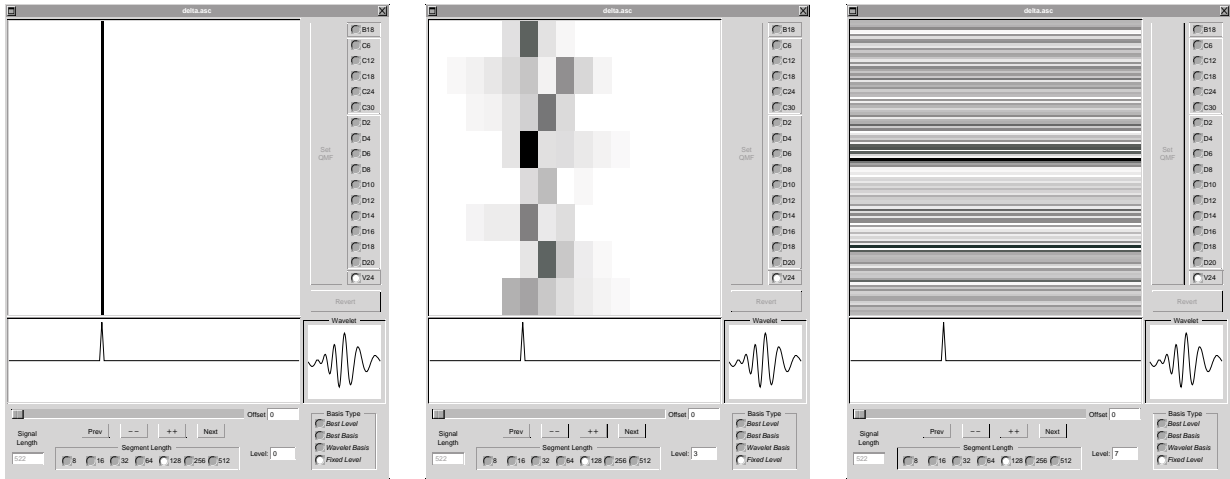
delta.asc

B18
C6
C12
C18
C24
C30
D2
D4
D6
D8
D10
D12
D14
D16
D18
D20
V24

Set QMF

Revert

Wavelet

Offset 0

Basis Type
Best Level
Best Basis
Wavelet Basis
Fixed Level

Signal Length
522

Prev
--
++
Next

Segment Length
8
16
32
64
128
256
512

Level: 0

delta.asc

B18
C6
C12
C18
C24
C30
D2
D4
D6
D8
D10
D12
D14
D16
D18
D20
V24

Set QMF

Revert

Wavelet

Offset 0

Basis Type
Best Level
Best Basis
Wavelet Basis
Fixed Level

Signal Length
522

Prev
--
++
Next

Segment Length
8
16
32
64
128
256
512

Level: 3

delta.asc

B18
C6
C12
C18
C24
C30
D2
D4
D6
D8
D10
D12
D14
D16
D18
D20
V24

Set QMF

Revert

Wavelet

Offset 0

Basis Type
Best Level
Best Basis
Wavelet Basis
Fixed Level

Signal Length
522

Prev
--
++
Next

Segment Length
8
16
32
64
128
256
512

Level: 7